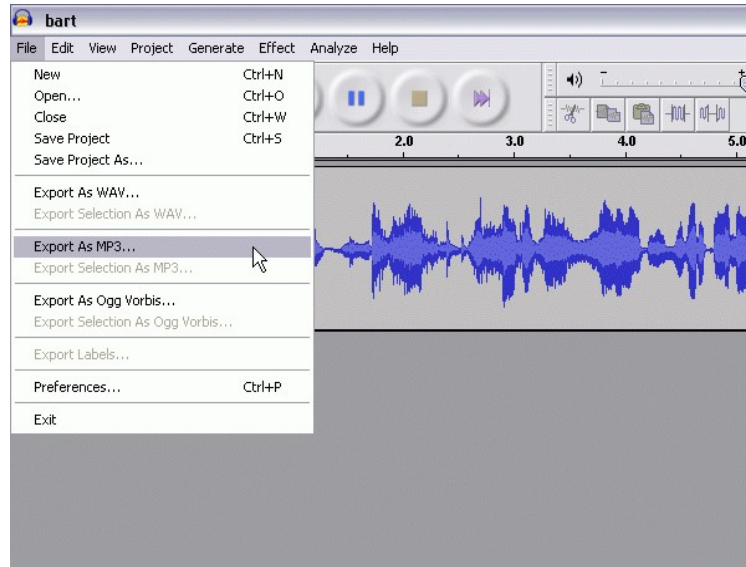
bart

File Edit View Project Generate Effect Analyze Help

New Ctrl+N
Open... Ctrl+O
Close Ctrl+W
Save Project Ctrl+S
Save Project As...

Export As WAV...
Export Selection As WAV...

Export As MP3...
Export Selection As MP3...

Export As Ogg Vorbis...
Export Selection As Ogg Vorbis...

Export Labels...

Preferences... Ctrl+P

Exit

2.0 3.0 4.0 5.0